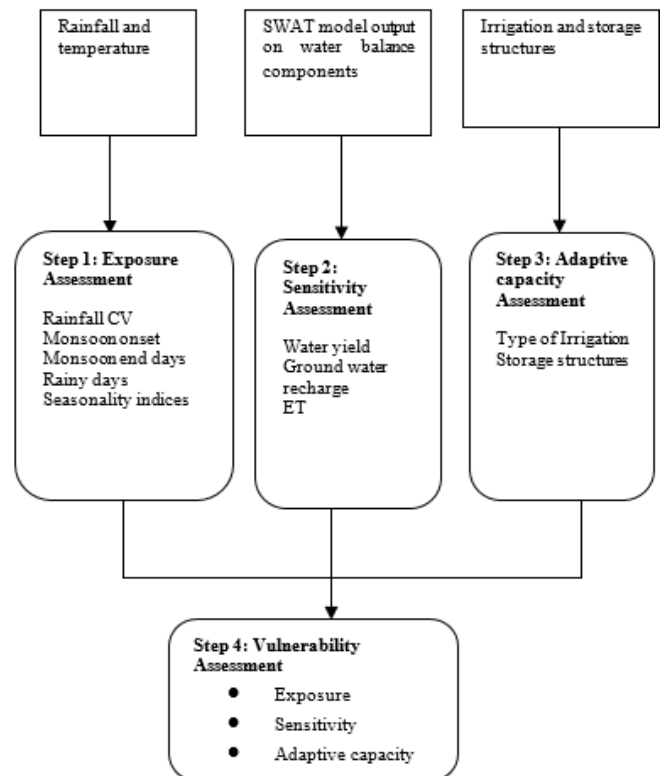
Rainfall and temperature

SWAT model output on water balance components

Irrigation and storage structures

**Step 1: Exposure Assessment**

Rainfall CV
Monsoononset
Monsoonend days
Rainy days
Seasonality indices

**Step 2: Sensitivity Assessment**

Water yield
Ground water recharge
ET

**Step 3: Adaptive capacity Assessment**

Type of Irrigation
Storage structures

**Step 4: Vulnerability Assessment**

- Exposure
- Sensitivity
- Adaptive capacity